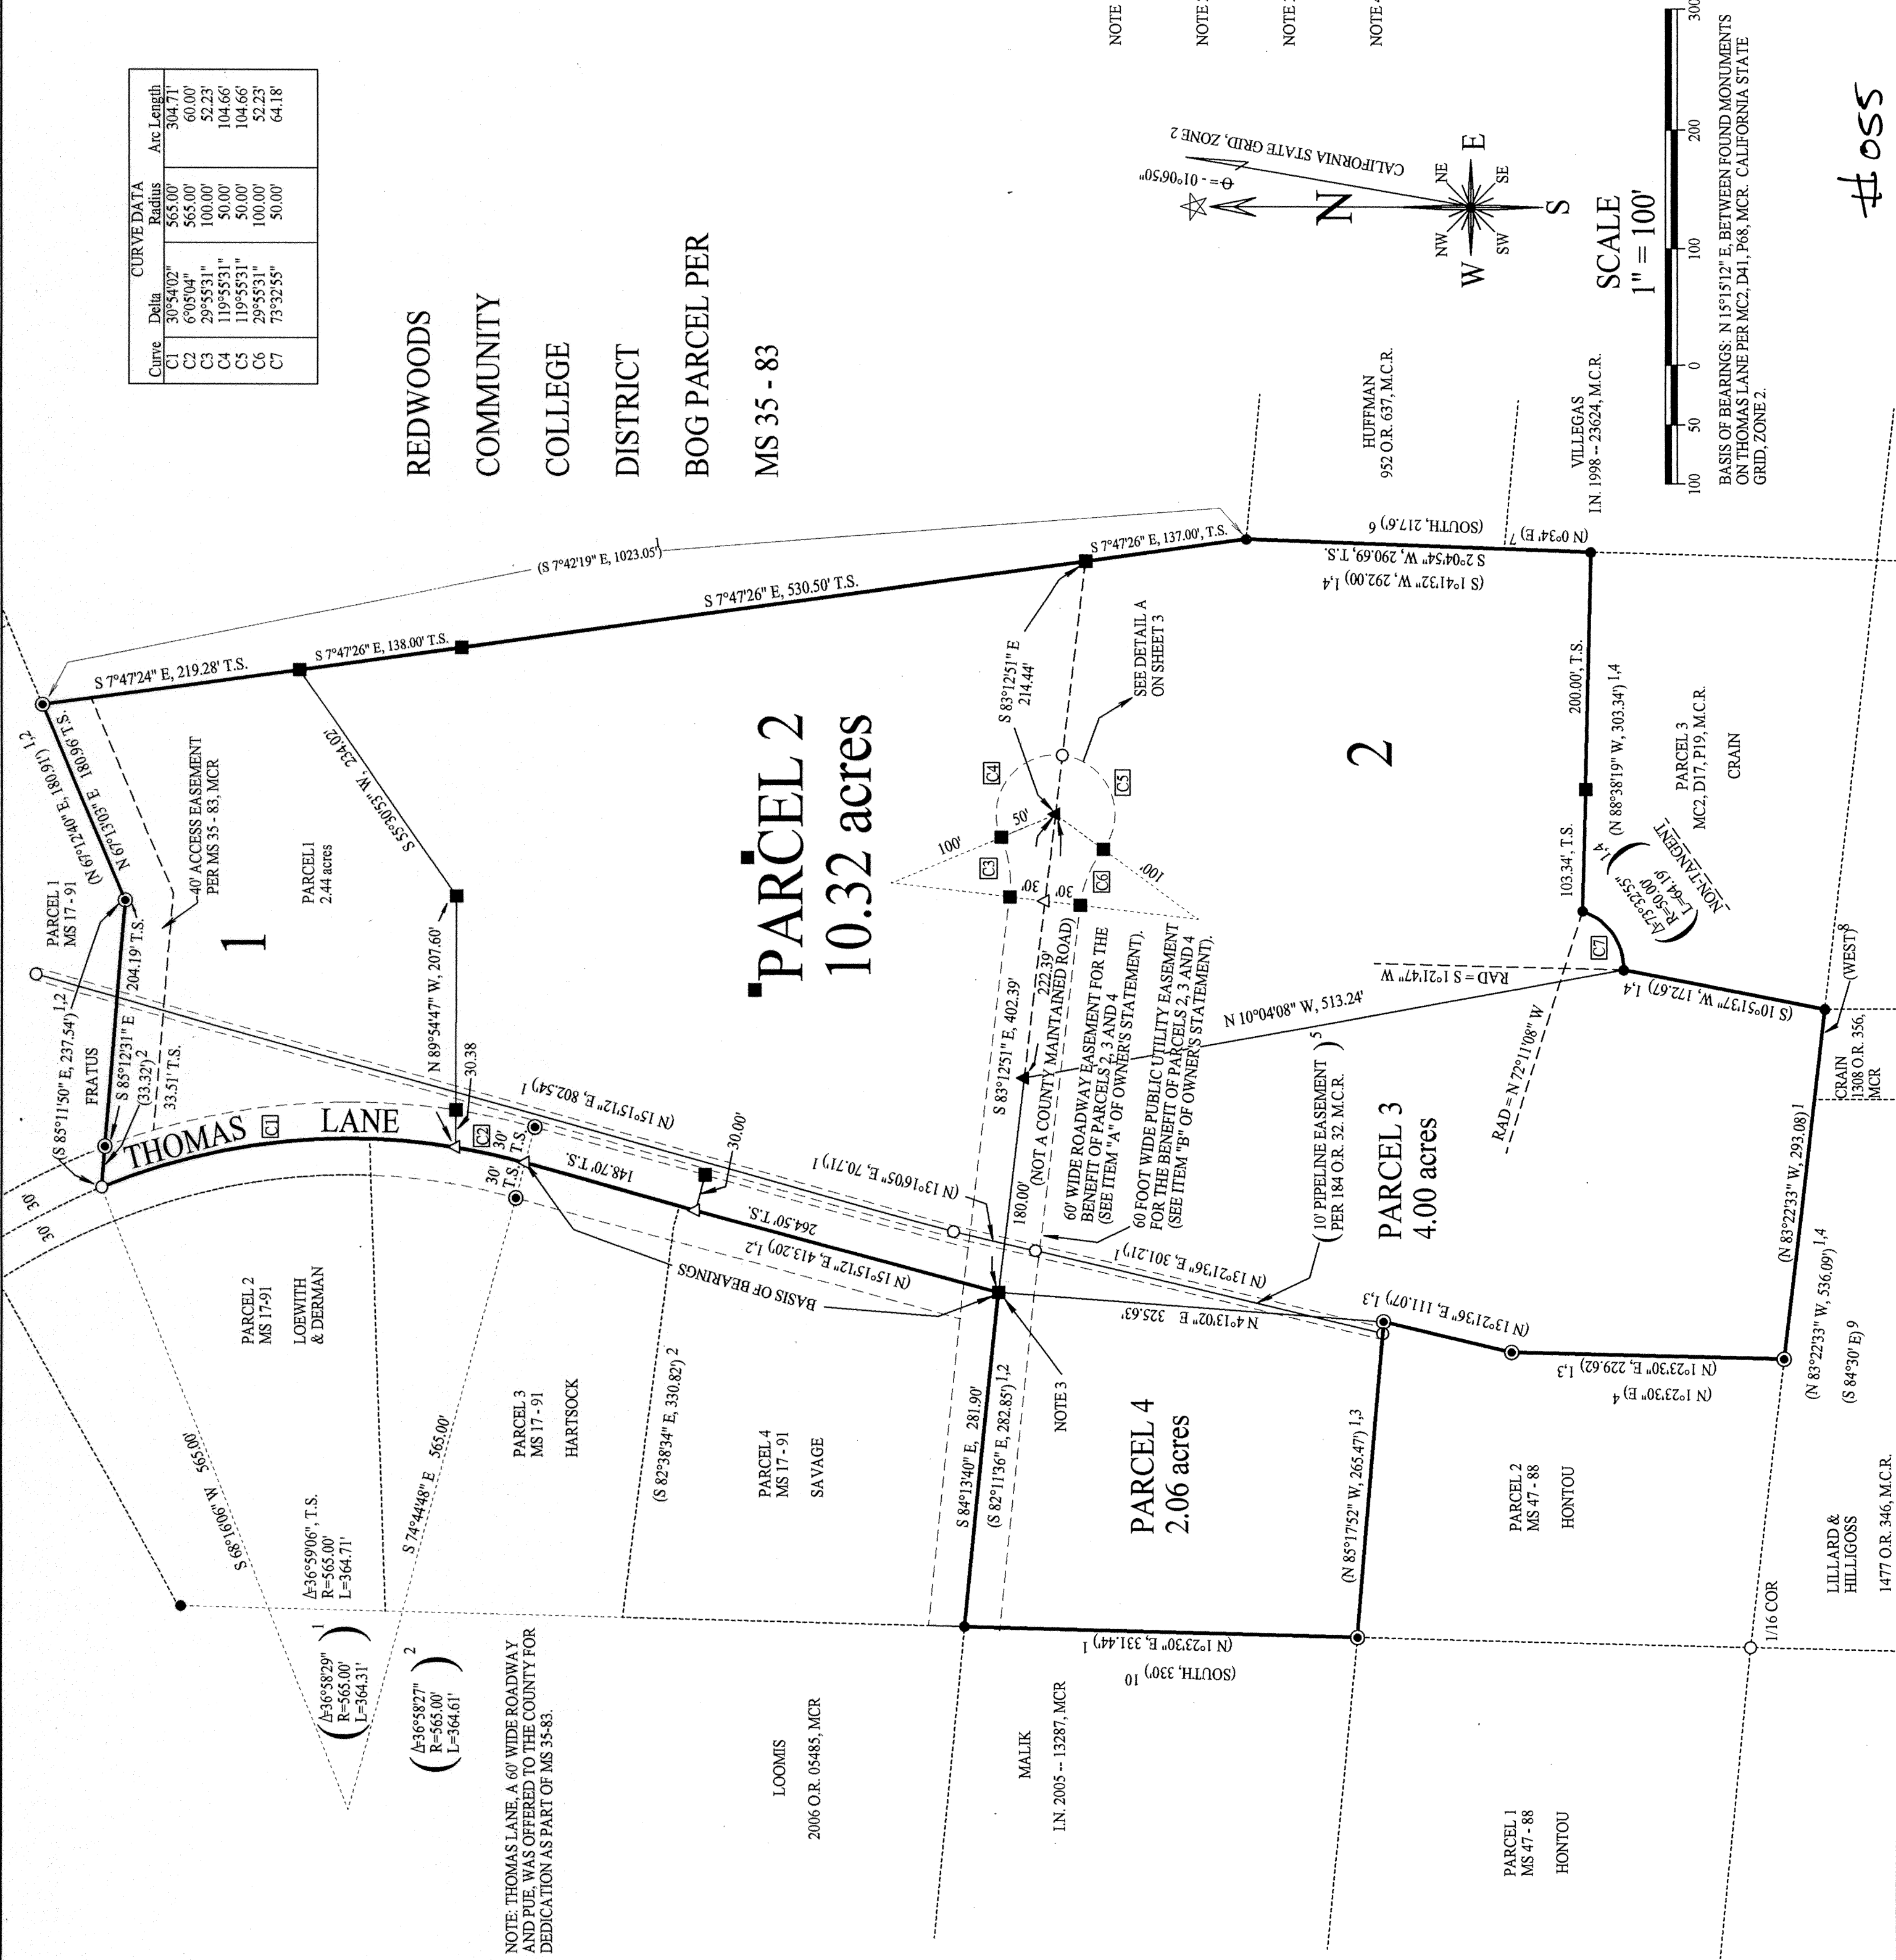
| Curve | Delta | Radius | Arc Length |
|---|---|---|---|
| C1 | 30°54'02" | 565.00' | 304.71' |
| C2 | 6°05'04" | 565.00' | 60.00' |
| C3 | 29°55'31" | 100.00' | 52.23' |
| C4 | 119°55'31" | 50.00' | 104.66' |
| C5 | 119°55'31" | 50.00' | 104.66' |
| C6 | 29°55'31" | 100.00' | 52.23' |
| C7 | 73°32'55" | 50.00' | 64.18' |

CURVE DATA

REDWOODS COMMUNITY COLLEGE DISTRICT BOG PARCEL PER MS 35 - 83

NOTE
NOTE
NOTE
NOTE

CALIFORNIA STATE GRID, ZONE 2
θ = - 01°06'50"
N NE E SE S SW W NW

SCALE
1" = 100'

100 50 0 100 200 300

BASIS OF BEARINGS: N 15°15'12" E, BETWEEN FOUND MONUMENTS ON THOMAS LANE PER MC2, D41, P68, MCR. CALIFORNIA STATE GRID, ZONE 2.

#055

HUFFMAN
952 O.R. 637, M.C.R.

VILLEGAS
I.N. 1998 -- 23624, M.C.R.

(S 7°42'19" E, 1023.05')
S 7°47'26" E, 137.00', T.S.
S 7°47'26" E, 530.50' T.S.
S 7°47'26" E, 138.00' T.S.
S 7°47'24" E, 219.28' T.S.
(SOUTH, 217.6') 6
(N 0°34' E) 7
S 2°04'54" W, 290.69, T.S.
(S 1°41'32" W, 292.00) 1,4
S 83°12'51" E 214.44'
SEE DETAIL A ON SHEET 3

PARCEL 2
10.32 acres

2

200.00', T.S.
(N 88°38'19" W, 303.34') 1,4
PARCEL 3
MC2, D17, P19, M.C.R.
CRAIN
103.34', T.S.
NON-TANGENT
(Δ=73°32'55" R=50.00' L=64.19') 1,4

C4 C5 C3 C6 C7 C1 C2
50' 100' 100' 30' 30'

PARCEL 1
MS 17 - 91
N 67°13'03" E 180.96 T.S.
(N 67°12'40" E, 180.91') 1,2
40' ACCESS EASEMENT PER MS 35 - 83, MCR
S 55°30'53" W, 234.02'
PARCEL 1
2.44 acres
1
N 89°54'47" W, 207.60'
204.19' T.S.
FRATUS
S 85°12'31" E
(33.32') 2
33.51 T.S.
(S 85°11'50" E, 237.54') 1,2
30.38
THOMAS LANE
(N 15°15'12" E, 802.54') 1
30.00'
148.70' T.S.
264.50' T.S.
(N 15°15'12" E, 413.20') 1,2
BASIS OF BEARINGS
(N 13°16'05" E, 70.71') 1
S 83°12'51" E, 402.39'
222.39'
180.00'
(NOT A COUNTY MAINTAINED ROAD)
60' WIDE ROADWAY EASEMENT FOR THE BENEFIT OF PARCELS 2, 3 AND 4 (SEE ITEM "A" OF OWNER'S STATEMENT).
60 FOOT WIDE PUBLIC UTILITY EASEMENT FOR THE BENEFIT OF PARCELS 2, 3 AND 4 (SEE ITEM "B" OF OWNER'S STATEMENT).
RAD = S 1°21'47" W
N 10°04'08" W, 513.24'
RAD = N 72°11'08" W
(S 10°51'37" W, 172.67) 1,4
(WEST) 8
CRAIN
1308 O.R. 356, MCR
(10' PIPELINE EASEMENT PER 184 O.R. 32, M.C.R.) 5
PARCEL 3
4.00 acres
(N 13°21'36" E, 301.21') 1
N 4°13'02" E 325.63'
(N 13°21'36" E, 111.07') 1,3
(N 83°22'33" W, 293.08) 1
(N 1°23'30" E, 229.62) 1,3
(N 1°23'30" E) 4
(N 83°22'33" W, 536.09') 1,4
(S 84°30' E) 9
30' 30' 30' T.S. 30' T.S.
PARCEL 2
MS 17-91
LOEWITH & DERMAN
PARCEL 3
MS 17 - 91
HARTSOCK
(S 82°38'34" E, 330.82') 2
PARCEL 4
MS 17 - 91
SAVAGE
NOTE 3
S 84°13'40" E, 281.90'
(S 82°11'36" E, 282.85') 1,2
PARCEL 4
2.06 acres
(N 85°17'52" W, 265.47') 1,3
PARCEL 2
MS 47 - 88
HONTOU
LILLARD & HILLIGOSS
1477 O.R. 346, M.C.R.
1/16 COR
565.00'
S 68°16'06" W
S 74°44'48" E 565.00'
Δ=36°59'06", T.S.
R=565.00'
L=364.71'
(Δ=36°58'29" R=565.00' L=364.31') 1
(Δ=36°58'27" R=565.00' L=364.61') 2
(N 1°23'30" E, 331.44') 1
(SOUTH, 330') 10

NOTE: THOMAS LANE, A 60' WIDE ROADWAY AND PUE, WAS OFFERED TO THE COUNTY FOR DEDICATION AS PART OF MS 35-83.

LOOMIS
2006 O.R. 05485, MCR

MALIK
I.N. 2005 -- 13287, MCR

PARCEL 1
MS 47 - 88
HONTOU